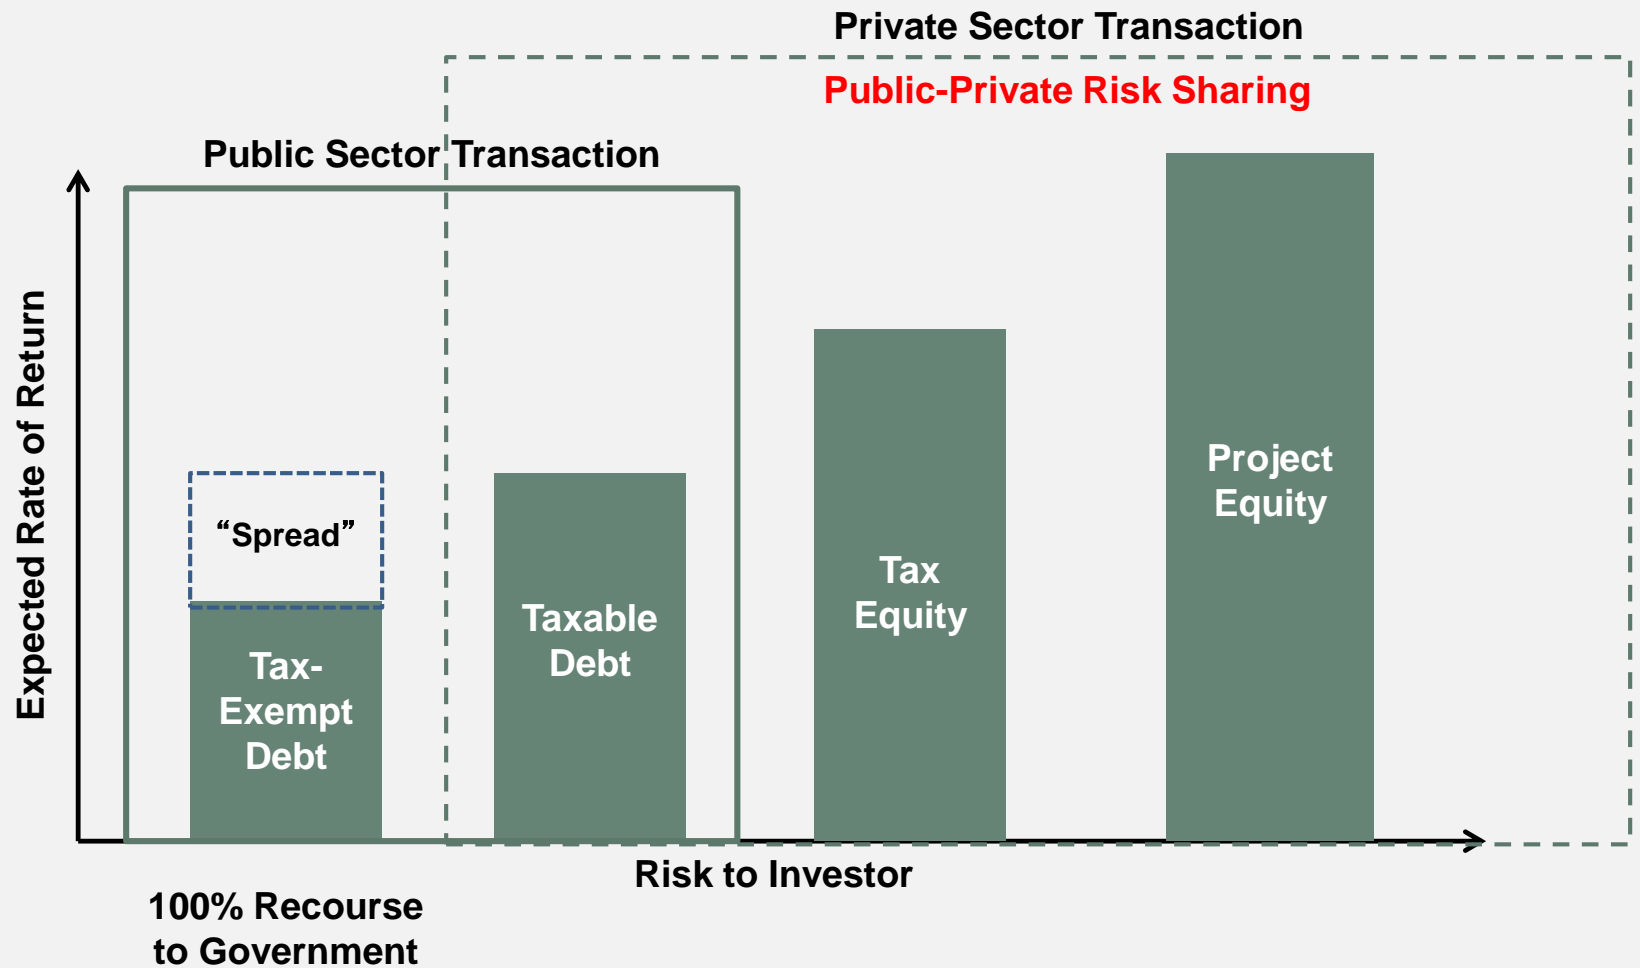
Private Sector Transaction

Public-Private Risk Sharing

Public Sector Transaction

Expected Rate of Return

“Spread”

Tax-Exempt Debt

Taxable Debt

Tax Equity

Project Equity

Risk to Investor

100% Recourse to Government